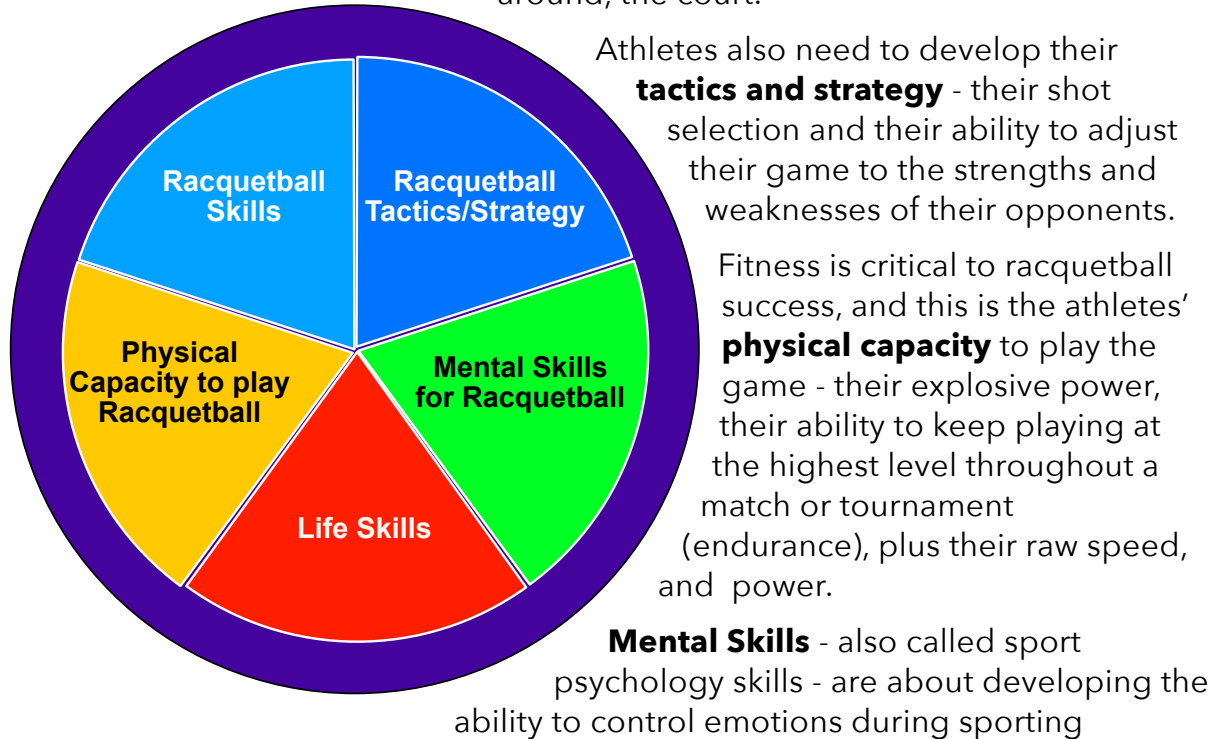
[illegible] the court.

Racquetball Skills

Racquetball Tactics/Strategy

Physical Capacity to play Racquetball

Mental Skills for Racquetball

Life Skills

Athletes also need to develop their **tactics and strategy** - their shot selection and their ability to adjust their game to the strengths and weaknesses of their opponents.

Fitness is critical to racquetball success, and this is the athletes' **physical capacity** to play the game - their explosive power, their ability to keep playing at the highest level throughout a match or tournament (endurance), plus their raw speed, and power.

**Mental Skills** - also called sport psychology skills - are about developing the ability to control emotions during sporting